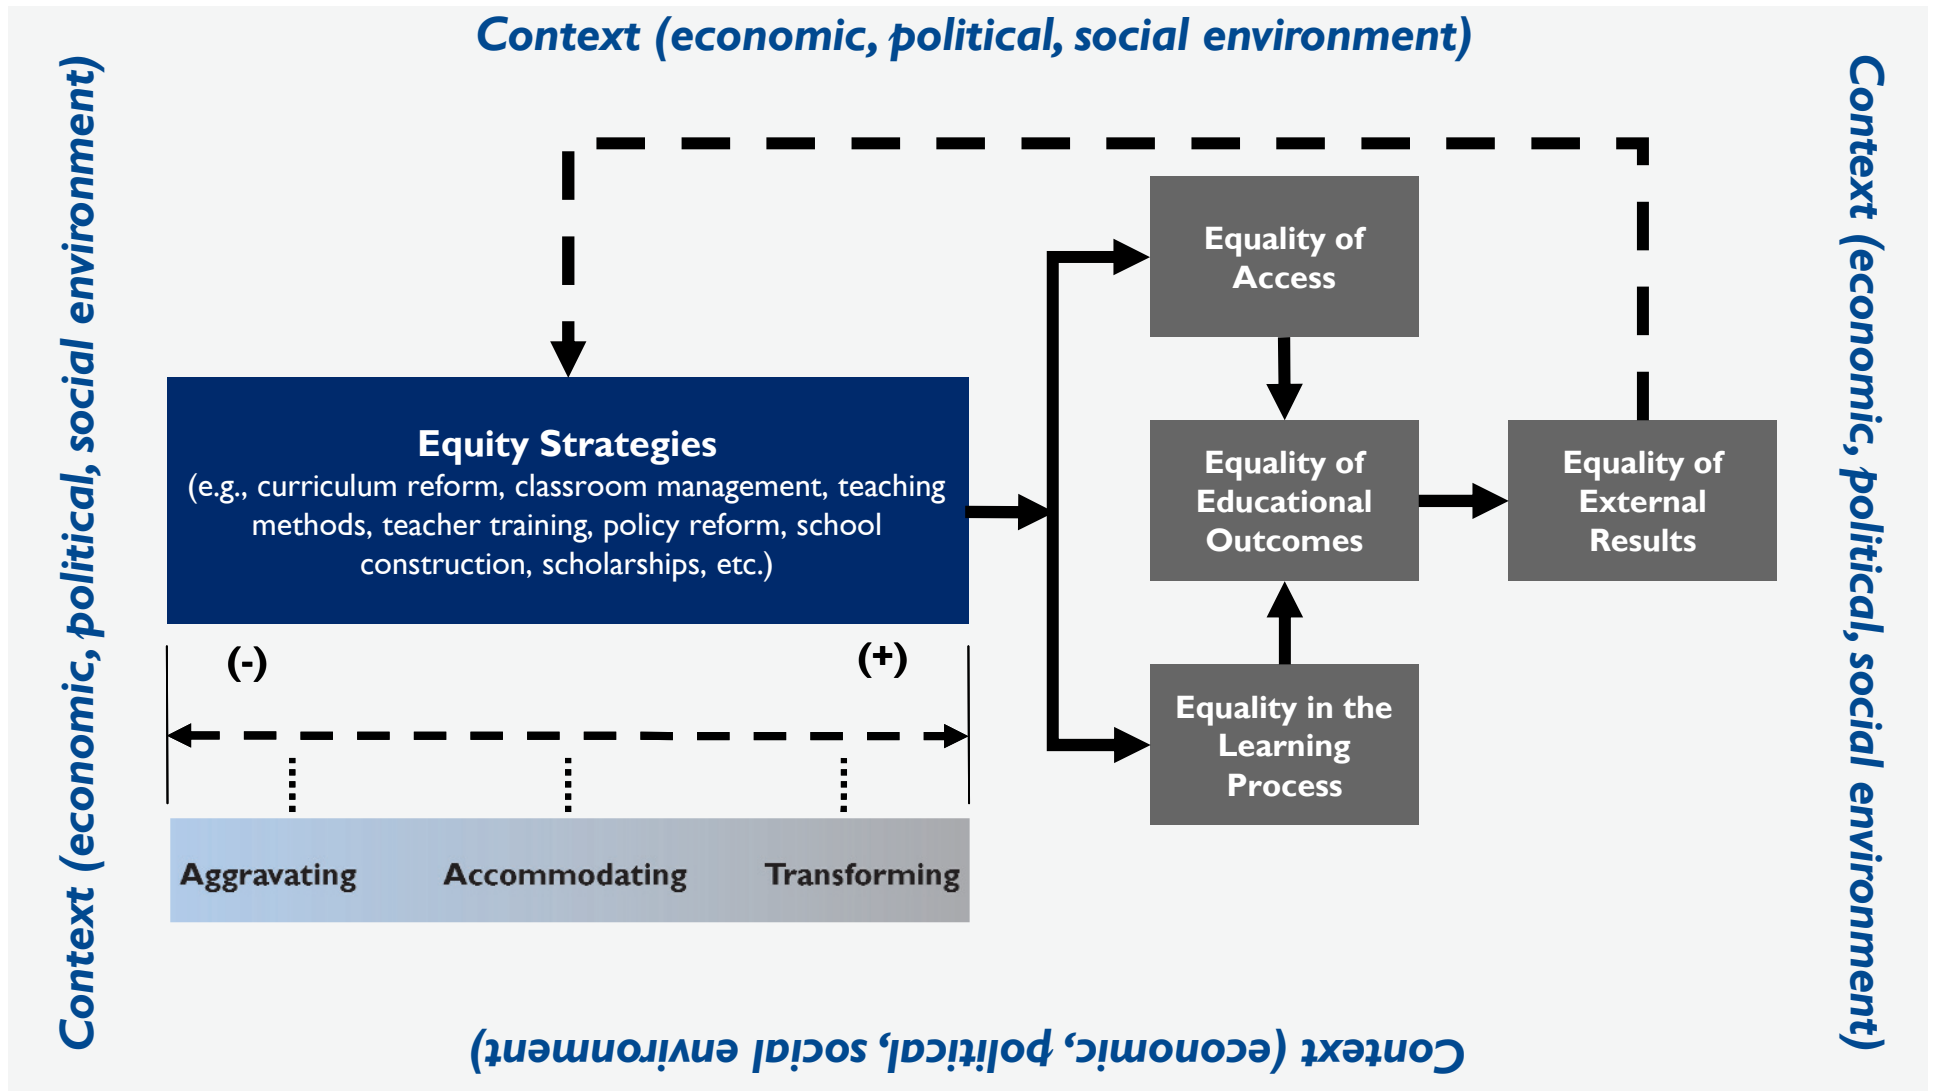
Context (economic, political, social environment)

Context (economic, political, social environment)

Context (economic, political, social environment)

Equity Strategies
(e.g., curriculum reform, classroom management, teaching methods, teacher training, policy reform, school construction, scholarships, etc.)

Equality of Access

Equality of Educational Outcomes

Equality of External Results

Equality in the Learning Process

(-)

(+)

Aggravating

Accommodating

Transforming

Context (economic, political, social environment)